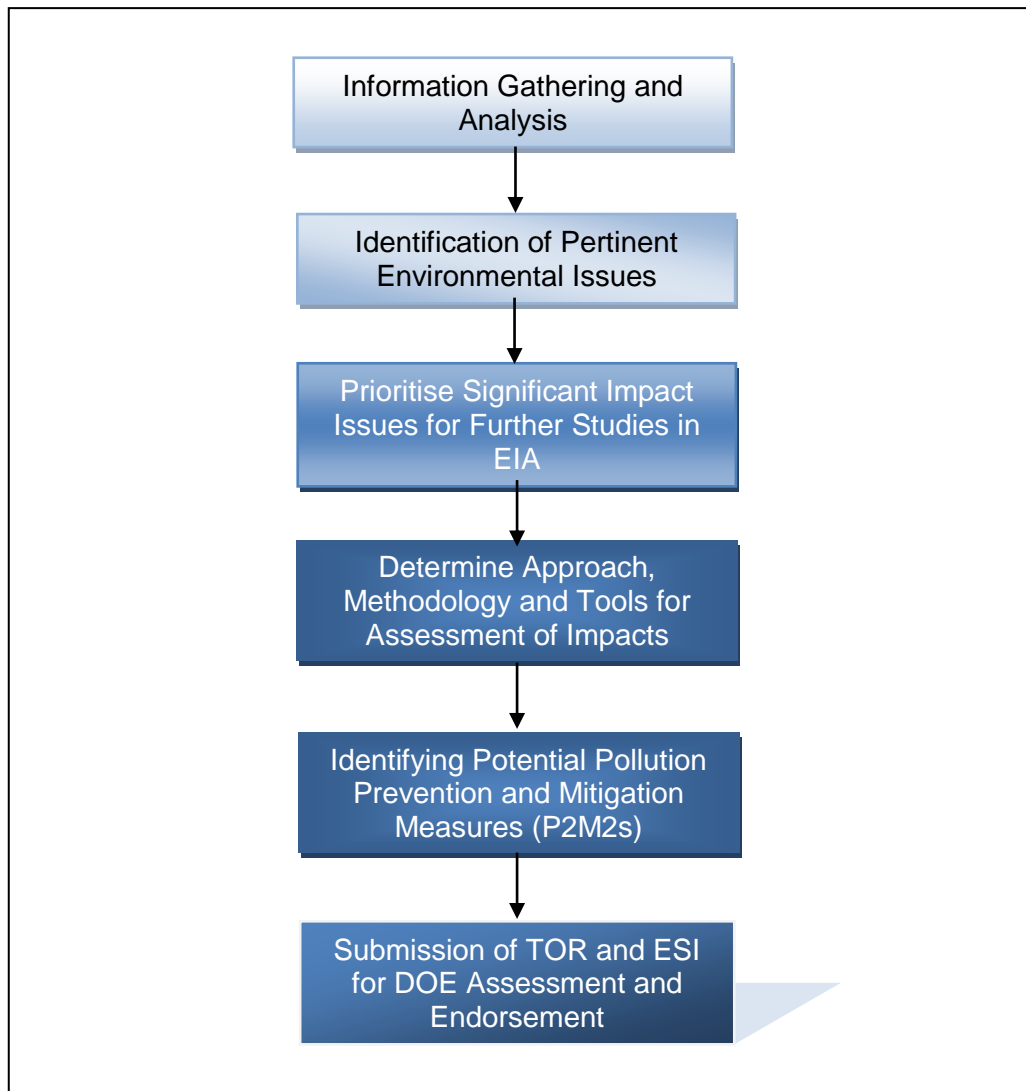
Information Gathering and Analysis

Identification of Pertinent Environmental Issues

Prioritise Significant Impact Issues for Further Studies in EIA

Determine Approach, Methodology and Tools for Assessment of Impacts

Identifying Potential Pollution Prevention and Mitigation Measures (P2M2s)

Submission of TOR and ESI for DOE Assessment and Endorsement